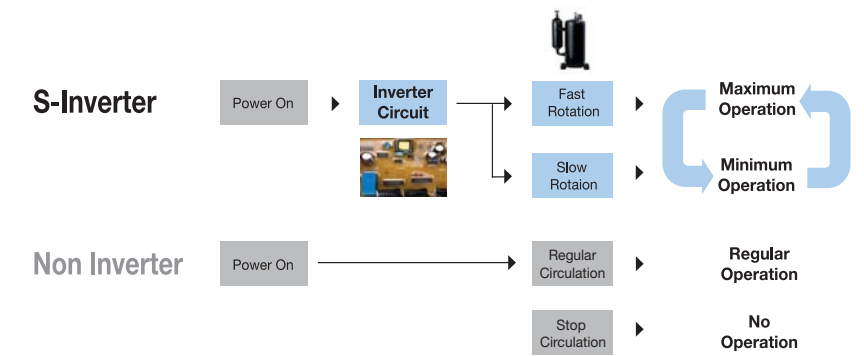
S-Inverter

Power On

Inverter Circuit

Fast Rotation

Slow Rotaion

Maximum Operation

Minimum Operation

Non Inverter

Power On

Regular Circulation

Regular Operation

Stop Circulation

No Operation